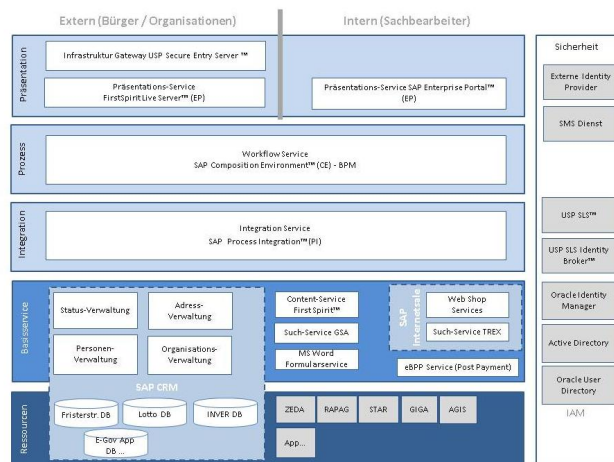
Extern (Bürger / Organisationen)

Intern (Sachbearbeiter)

Sicherheit

Präsentation

Infrastruktur Gateway USP Secure Entry Server ™

Präsentations-Service FirstSpirit Live Server™ (EP)

Präsentations-Service SAP Enterprise Portal™ (EP)

Externe Identity Provider

SMS Dienst

Prozess

Workflow Service SAP Composition Environment™ (CE) - BPM

Integration

Integration Service SAP Process Integration™ (PI)

USP SLS™

USP SLS Identity Broker™

Basisservice

Status-Verwaltung

Adress-Verwaltung

Personen-Verwaltung

Organisations-Verwaltung

SAP CRM

Content-Service FirstSpirit™

Such-Service GSA

MS Word Formularservice

SAP Internetsale

Web Shop Services

Such-Service TREX

eBPP Service (Post Payment)

Oracle Identity Manager

Active Directory

Oracle User Directory

IAM

Ressourcen

Fristerstr. DB

Lotto DB

INVER DB

E-Gov App DB ...

ZEDA

RAPAG

STAR

GIGA

AGIS

App...